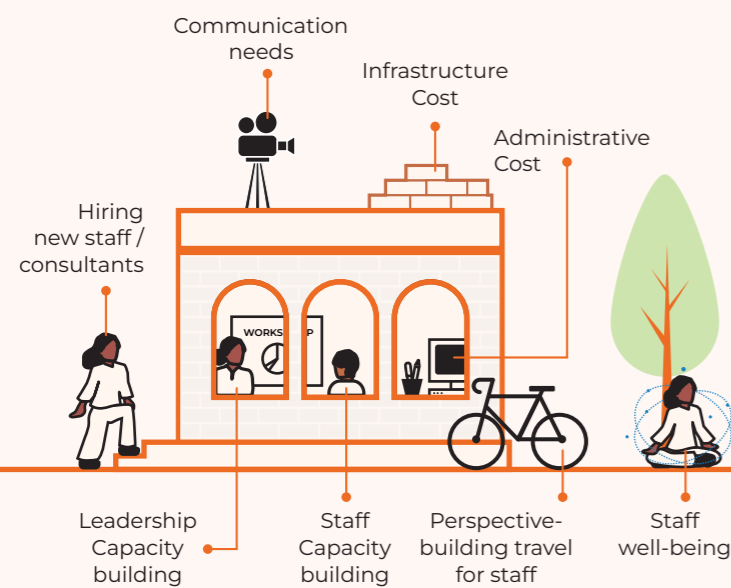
Communication needs

Infrastructure Cost

Administrative Cost

Hiring new staff / consultants

WORKSH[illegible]P

Leadership Capacity building

Staff Capacity building

Perspective-building travel for staff

Staff well-being